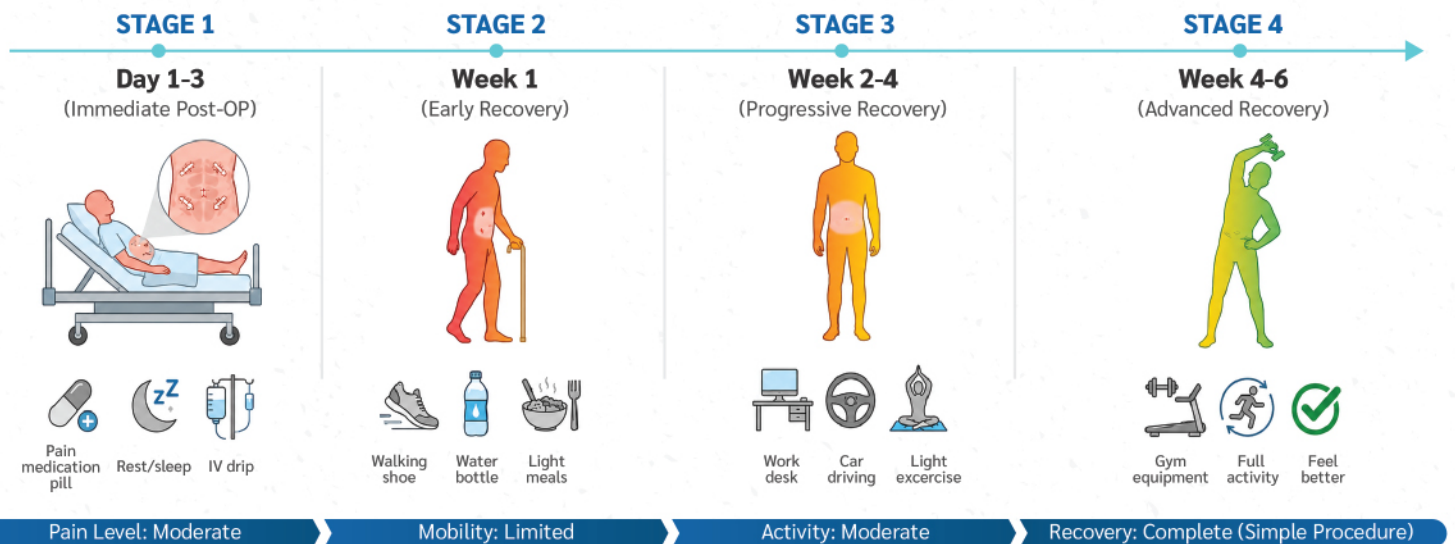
STAGE 1

Day 1-3
(Immediate Post-OP)

Pain medication pill
Rest/sleep
IV drip

STAGE 2

Week 1
(Early Recovery)

Walking shoe
Water bottle
Light meals

STAGE 3

Week 2-4
(Progressive Recovery)

Work desk
Car driving
Light excercise

STAGE 4

Week 4-6
(Advanced Recovery)

Gym equipment
Full activity
Feel better

Pain Level: Moderate
Mobility: Limited
Activity: Moderate
Recovery: Complete (Simple Procedure)